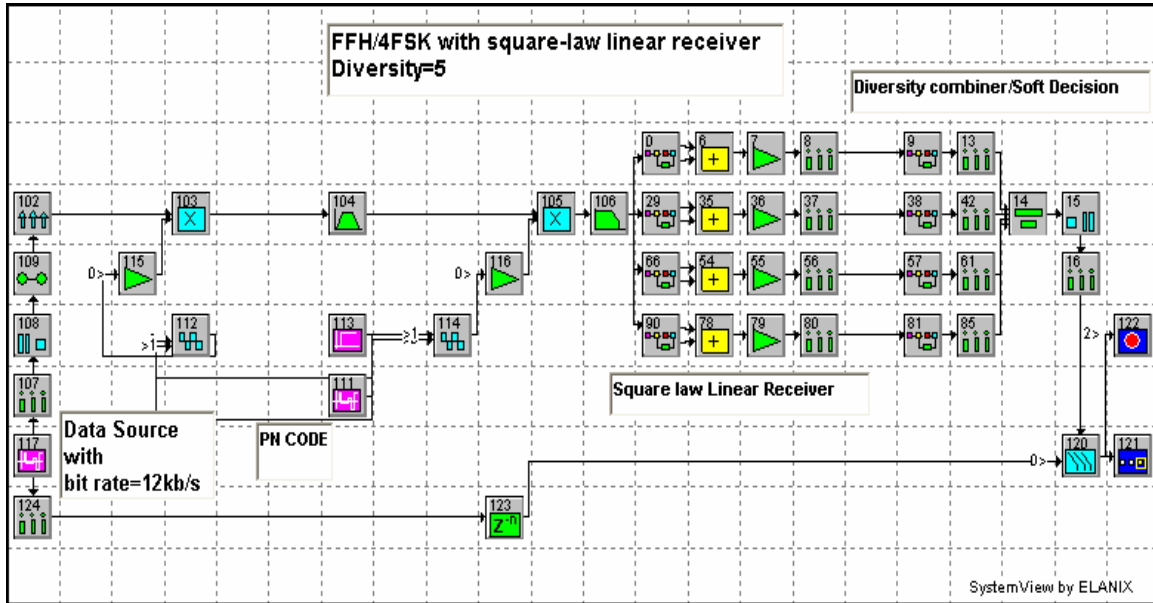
FFH/4FSK with square-law linear receiver
Diversity=5

Diversity combiner/Soft Decision

102
109
108
107
117
124
0>
115
103
112
>1
104
113
111
>1
114
0>
116
105
106
0
6
7
8
29
35
36
37
66
54
55
56
90
78
79
80
9
13
38
42
57
61
81
85
14
15
16
2>
122
120
121
0>
123
$z^{-n}$

Data Source with bit rate=12kb/s

PN CODE

Square law Linear Receiver

SystemView by ELANIX